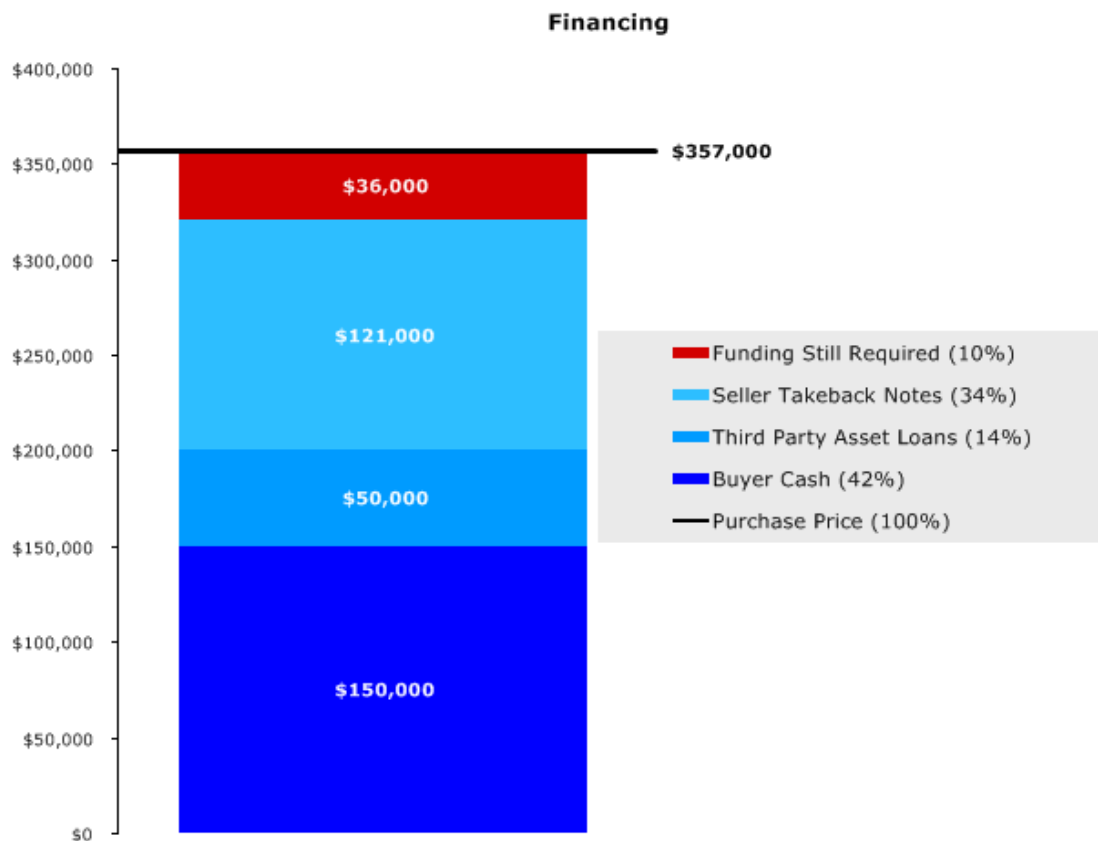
Financing

$400,000
$350,000
$300,000
$250,000
$200,000
$150,000
$100,000
$50,000
$0

$357,000

$36,000
$121,000
$50,000
$150,000

Funding Still Required (10%)
Seller Takeback Notes (34%)
Third Party Asset Loans (14%)
Buyer Cash (42%)
Purchase Price (100%)